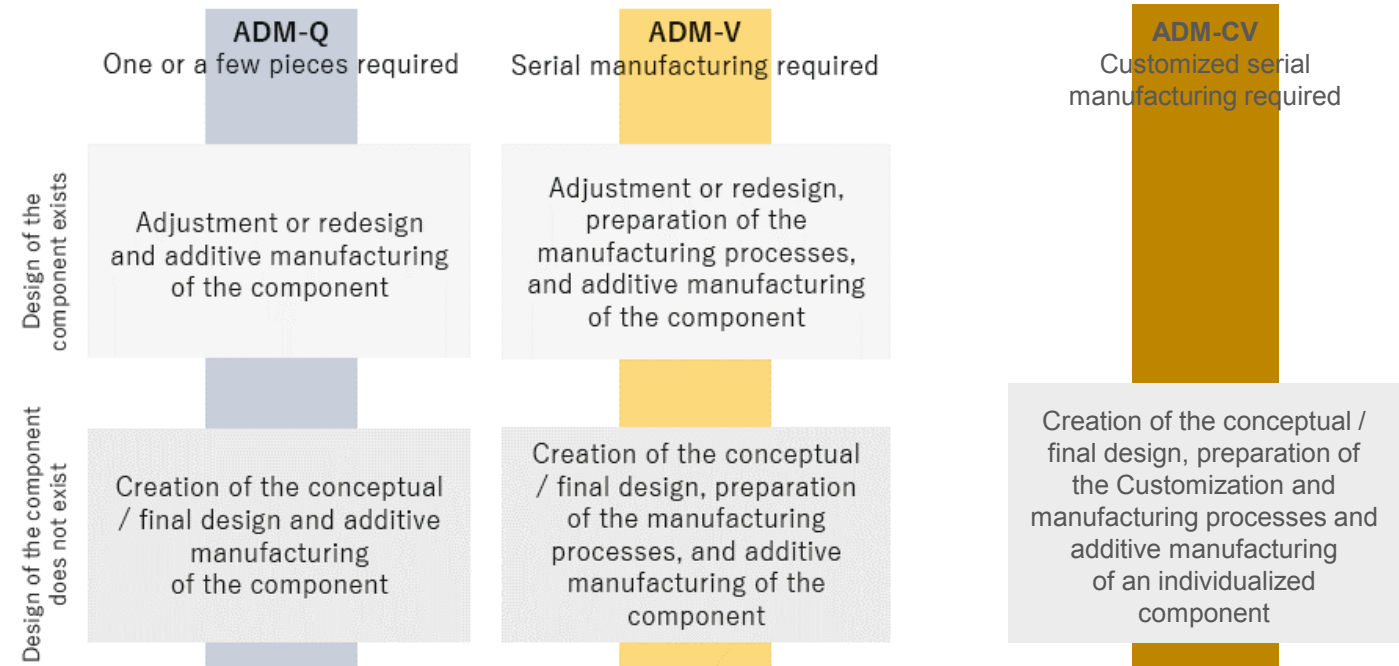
ADM-Q
One or a few pieces required

ADM-V
Serial manufacturing required

ADM-CV
Customized serial manufacturing required

Design of the component exists

Adjustment or redesign and additive manufacturing of the component

Adjustment or redesign, preparation of the manufacturing processes, and additive manufacturing of the component

Design of the component does not exist

Creation of the conceptual / final design and additive manufacturing of the component

Creation of the conceptual / final design, preparation of the manufacturing processes, and additive manufacturing of the component

Creation of the conceptual / final design, preparation of the Customization and manufacturing processes and additive manufacturing of an individualized component